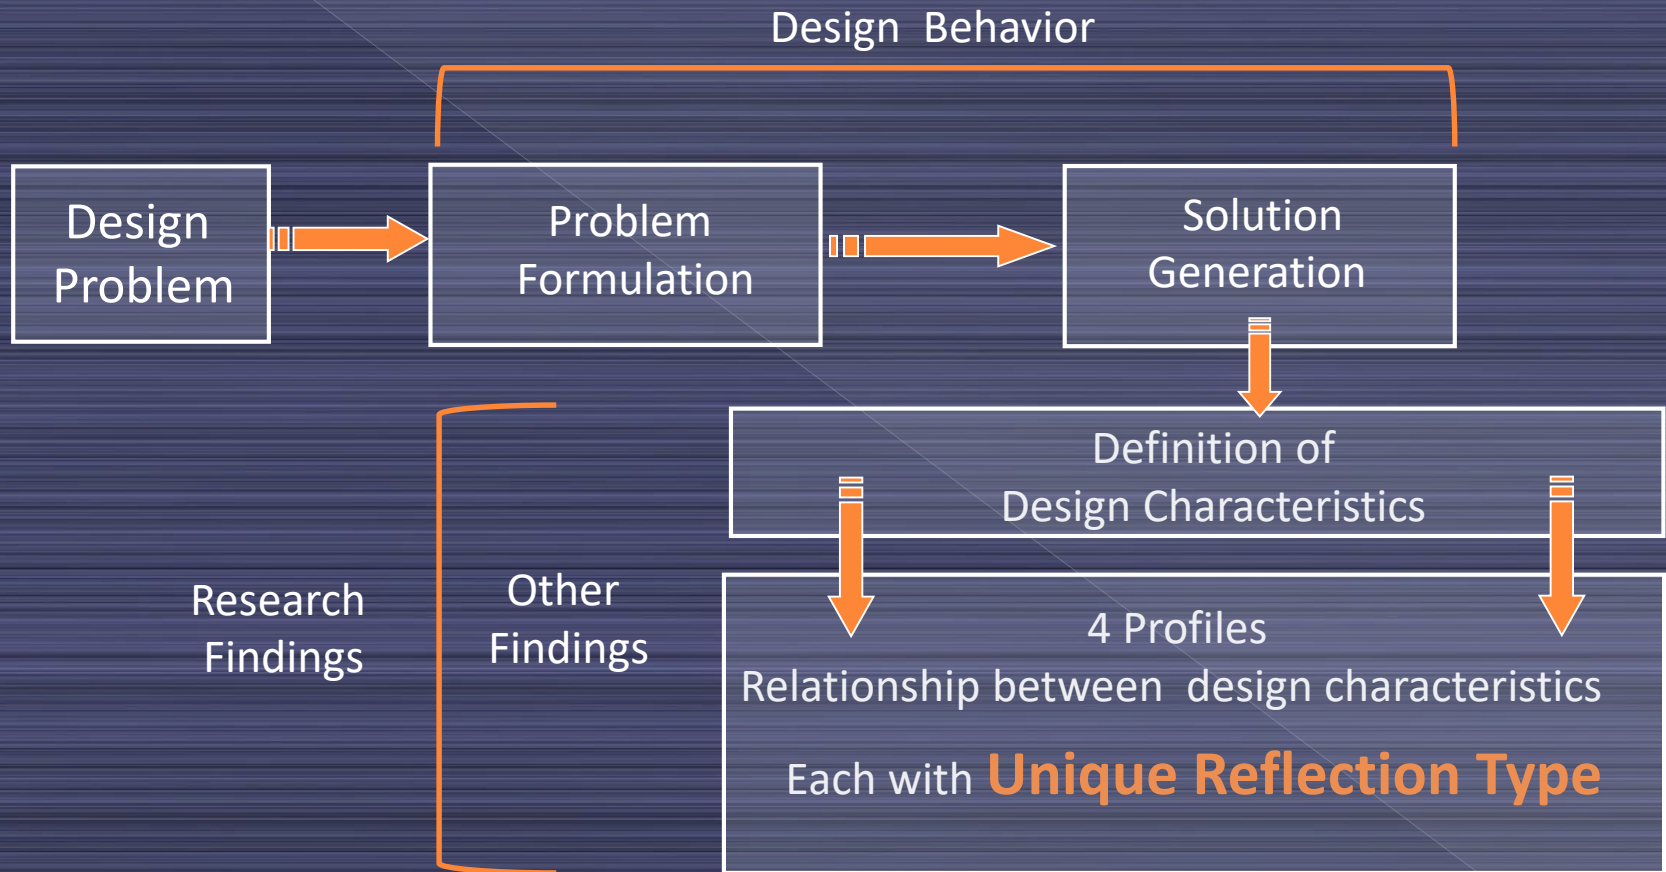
Design Behavior

Design Problem

Problem Formulation

Solution Generation

Definition of Design Characteristics

Research Findings

Other Findings

4 Profiles
Relationship between design characteristics

Each with Unique Reflection Type